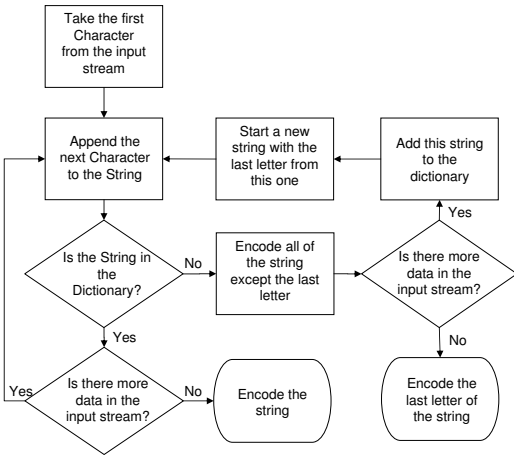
Take the first Character from the input stream

Append the next Character to the String

Start a new string with the last letter from this one

Add this string to the dictionary

Yes

Is the String in the Dictionary?

No

Encode all of the string except the last letter

Is there more data in the input stream?

Yes

No

Yes

Is there more data in the input stream?

No

Encode the string

Encode the last letter of the string